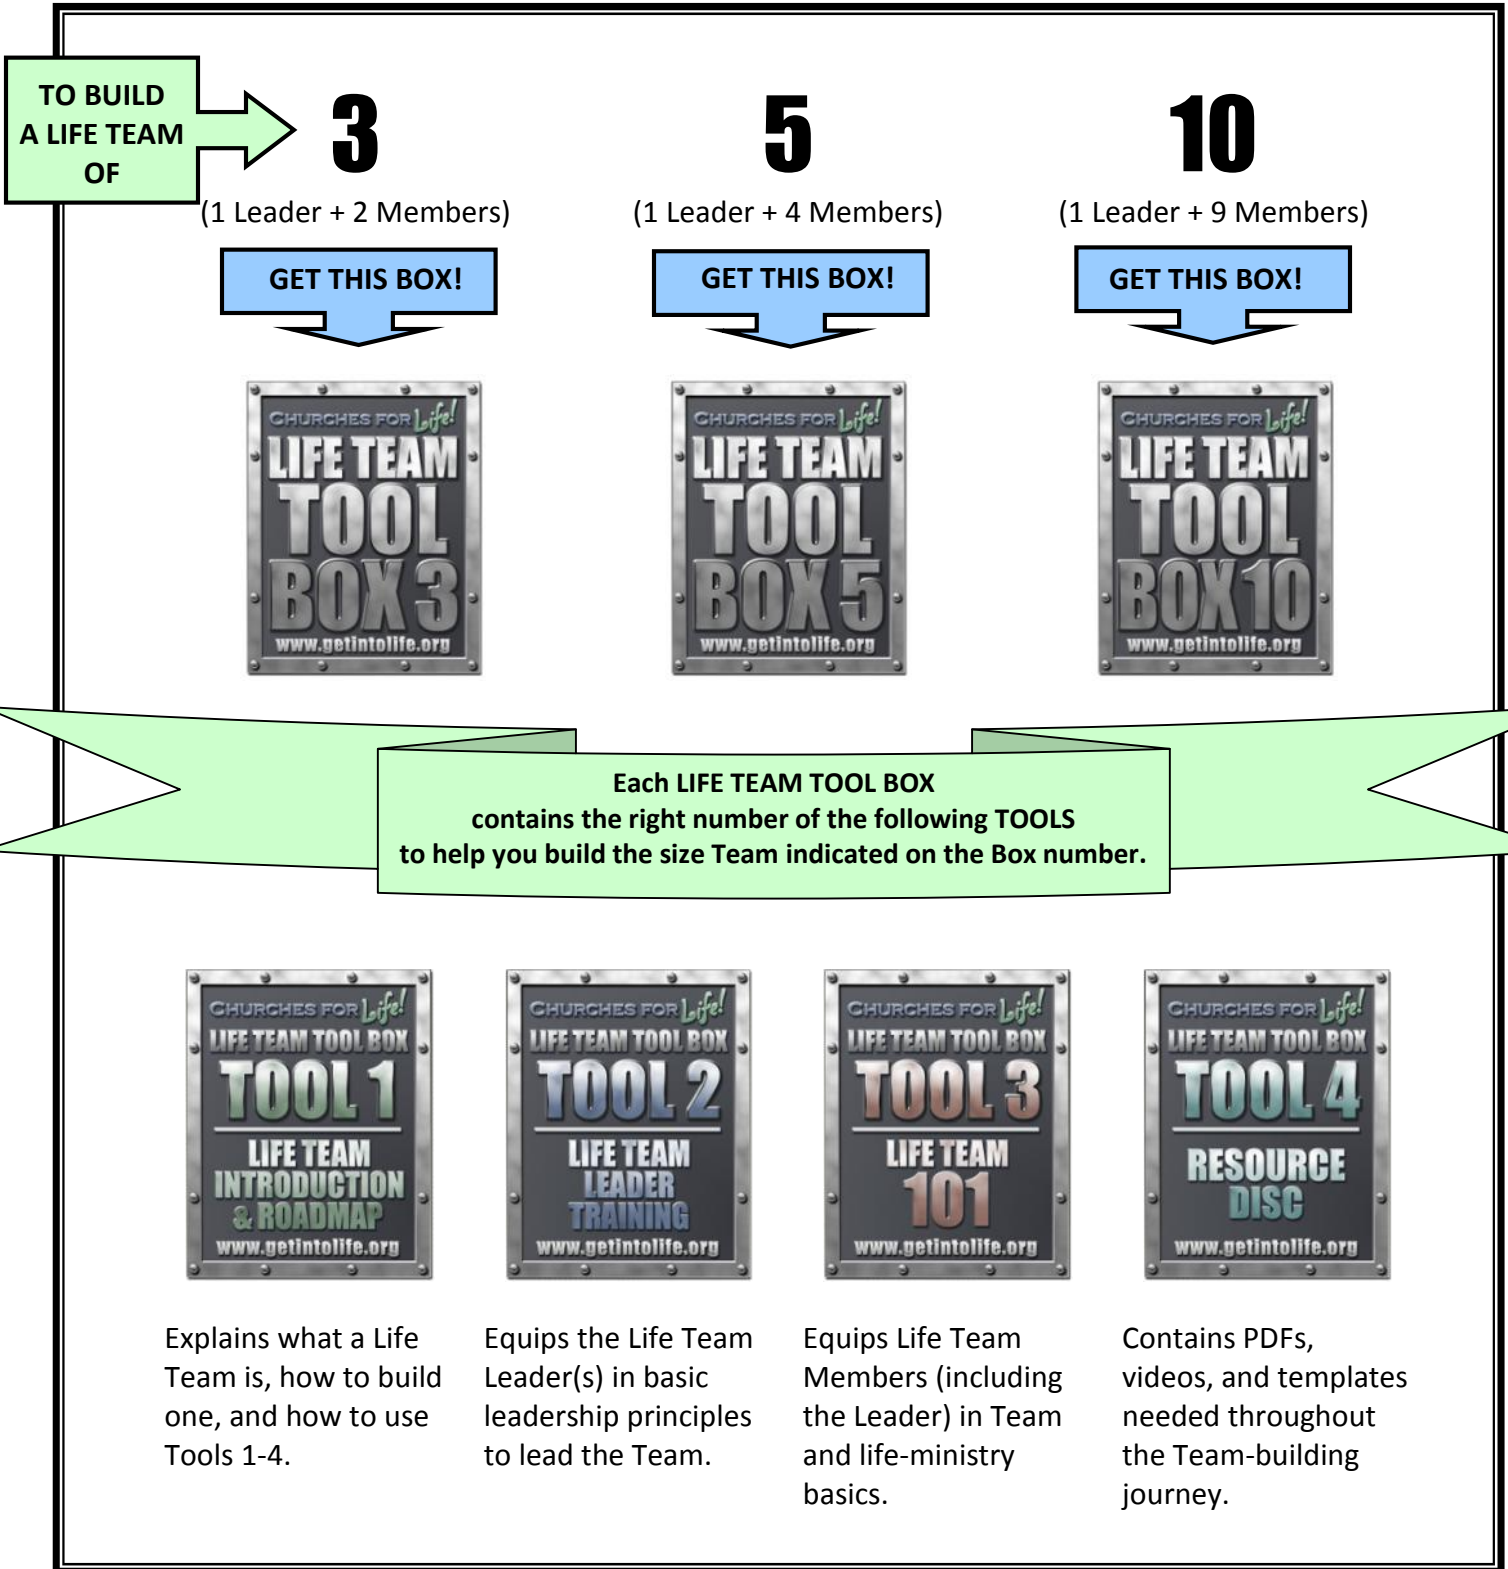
TO BUILD A LIFE TEAM OF

3

(1 Leader + 2 Members)

GET THIS BOX!

CHURCHES FOR Life!
LIFE TEAM
TOOL
BOX 3
www.getintolife.org

5

(1 Leader + 4 Members)

GET THIS BOX!

CHURCHES FOR Life!
LIFE TEAM
TOOL
BOX 5
www.getintolife.org

10

(1 Leader + 9 Members)

GET THIS BOX!

CHURCHES FOR Life!
LIFE TEAM
TOOL
BOX 10
www.getintolife.org

Each LIFE TEAM TOOL BOX contains the right number of the following TOOLS to help you build the size Team indicated on the Box number.

CHURCHES FOR Life!
LIFE TEAM TOOL BOX
TOOL 1
LIFE TEAM INTRODUCTION & ROADMAP
www.getintolife.org

Explains what a Life Team is, how to build one, and how to use Tools 1-4.

CHURCHES FOR Life!
LIFE TEAM TOOL BOX
TOOL 2
LIFE TEAM LEADER TRAINING
www.getintolife.org

Equips the Life Team Leader(s) in basic leadership principles to lead the Team.

CHURCHES FOR Life!
LIFE TEAM TOOL BOX
TOOL 3
LIFE TEAM 101
www.getintolife.org

Equips Life Team Members (including the Leader) in Team and life-ministry basics.

CHURCHES FOR Life!
LIFE TEAM TOOL BOX
TOOL 4
RESOURCE DISC
www.getintolife.org

Contains PDFs, videos, and templates needed throughout the Team-building journey.